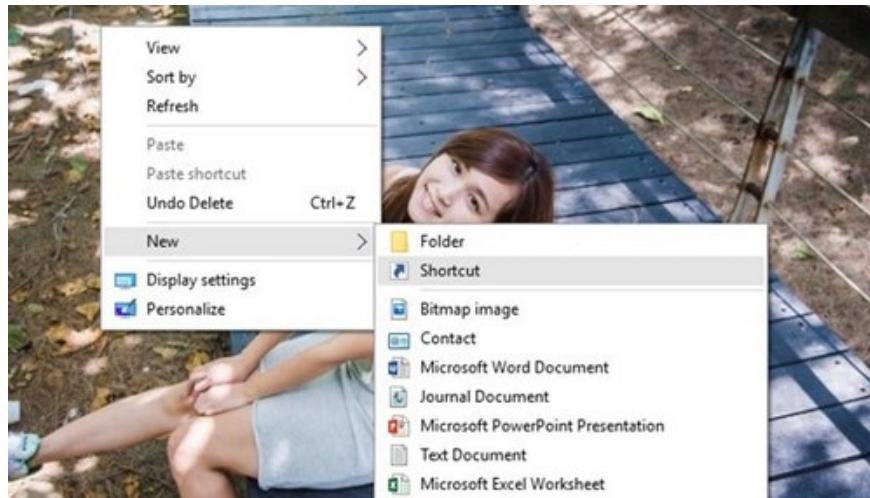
View
Sort by
Refresh
Paste
Paste shortcut
Undo Delete Ctrl+Z
New
Display settings
Personalize

Folder
Shortcut
Bitmap image
Contact
Microsoft Word Document
Journal Document
Microsoft PowerPoint Presentation
Text Document
Microsoft Excel Worksheet